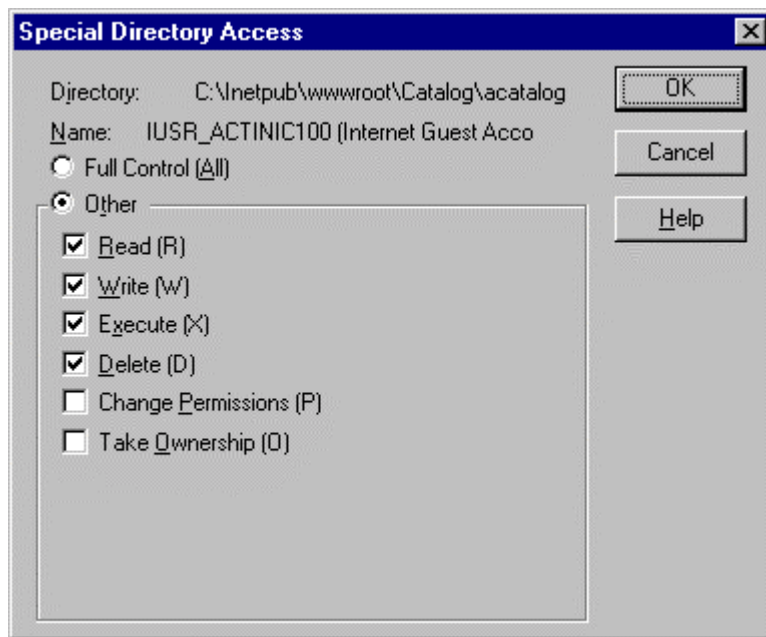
Special Directory Access

Directory: C:\Inetpub\wwwroot\Catalog\acatalog

Name: IUSR_ACTINIC100 (Internet Guest Acco

Full Control (All)

Other

Read (R)

Write (W)

Execute (X)

Delete (D)

Change Permissions (P)

Take Ownership (O)

OK

Cancel

Help